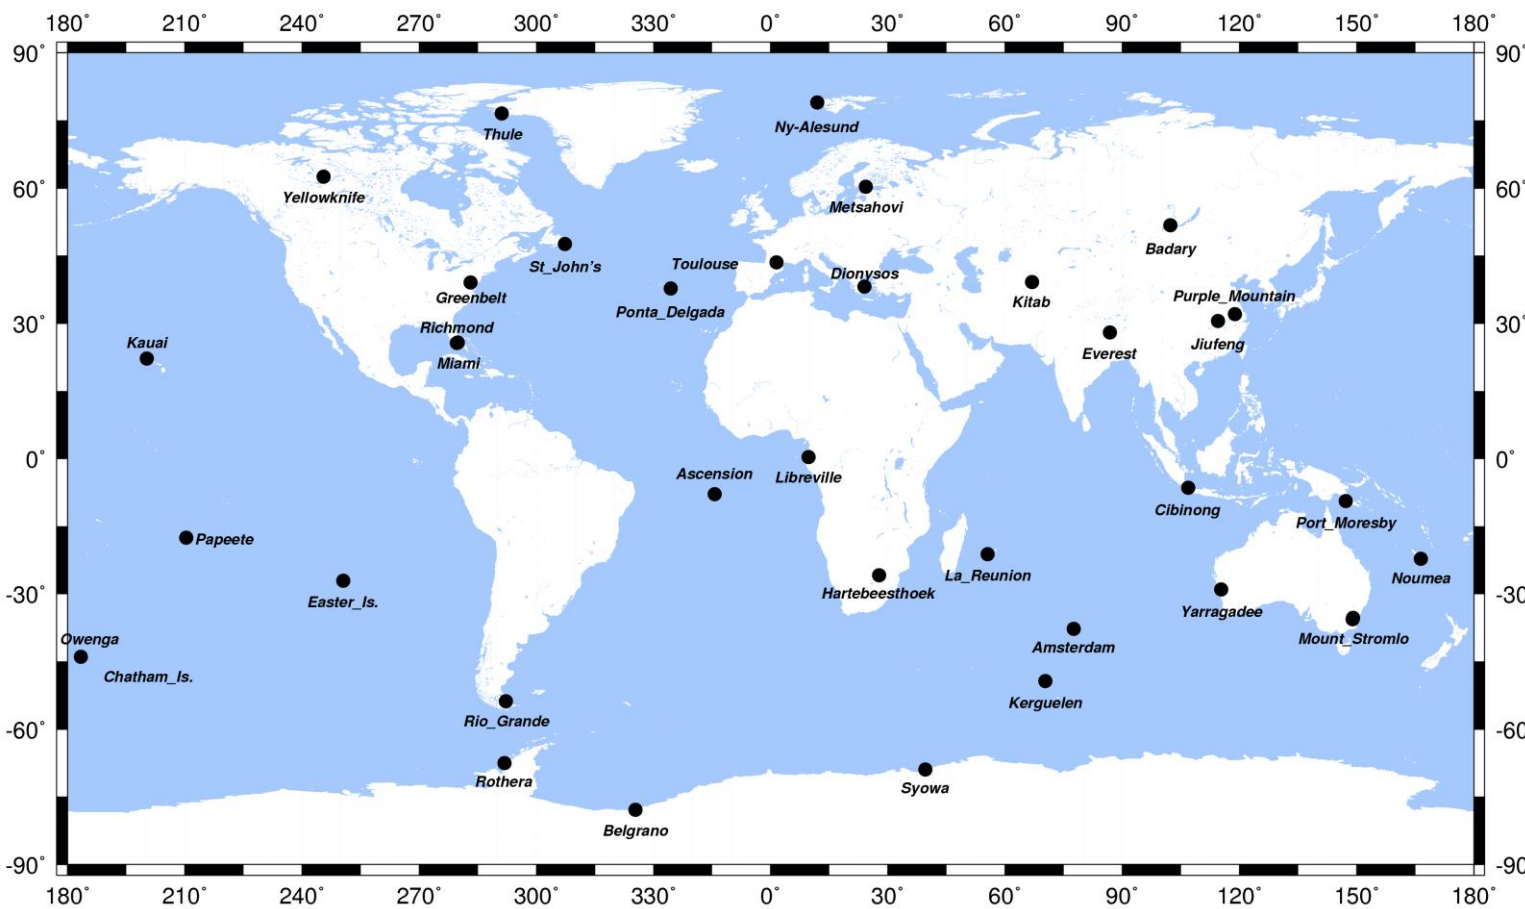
180˚ 210˚ 240˚ 270˚ 300˚ 330˚ 0˚ 30˚ 60˚ 90˚ 120˚ 150˚ 180˚

90˚
60˚
30˚
0˚
-30˚
-60˚
-90˚

90˚
60˚
30˚
0˚
-30
-60
-90

Thule
Ny-Alesund
Yellowknife
Metsahovi
St_John's
Badary
Toulouse
Dionysos
Greenbelt
Kitab
Purple_Mountain
Ponta_Delgada
Richmond
Kauai
Jiufeng
Everest
Miami
Ascension
Libreville
Cibinong
Papeete
Port_Moresby
Noumea
La_Reunion
Hartebeesthoek
Easter_Is.
Yarragadee
Owenga
Mount_Stromlo
Amsterdam
Chatham_Is.
Kerguelen
Rio_Grande
Rothera
Syowa
Belgrano

180˚ 210˚ 240˚ 270˚ 300˚ 330˚ 0˚ 30˚ 60˚ 90˚ 120˚ 150˚ 180˚